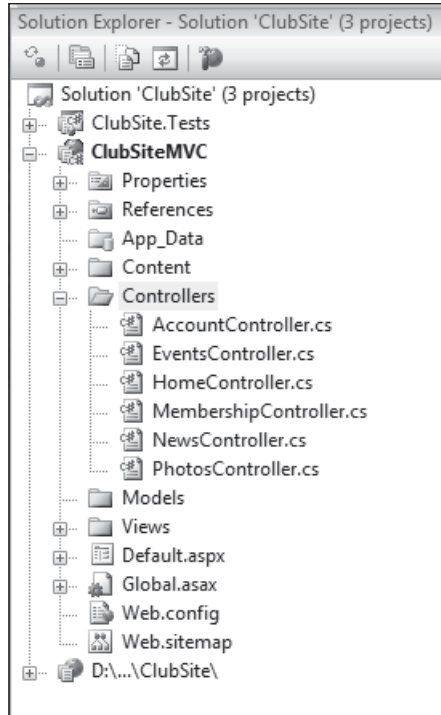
Solution Explorer - Solution 'ClubSite' (3 projects)

Solution 'ClubSite' (3 projects)
ClubSite.Tests
ClubSiteMVC
Properties
References
App_Data
Content
Controllers
AccountController.cs
EventsController.cs
HomeController.cs
MembershipController.cs
NewsController.cs
PhotosController.cs
Models
Views
Default.aspx
Global.asax
Web.config
Web.sitemap
D:\...\ClubSite\